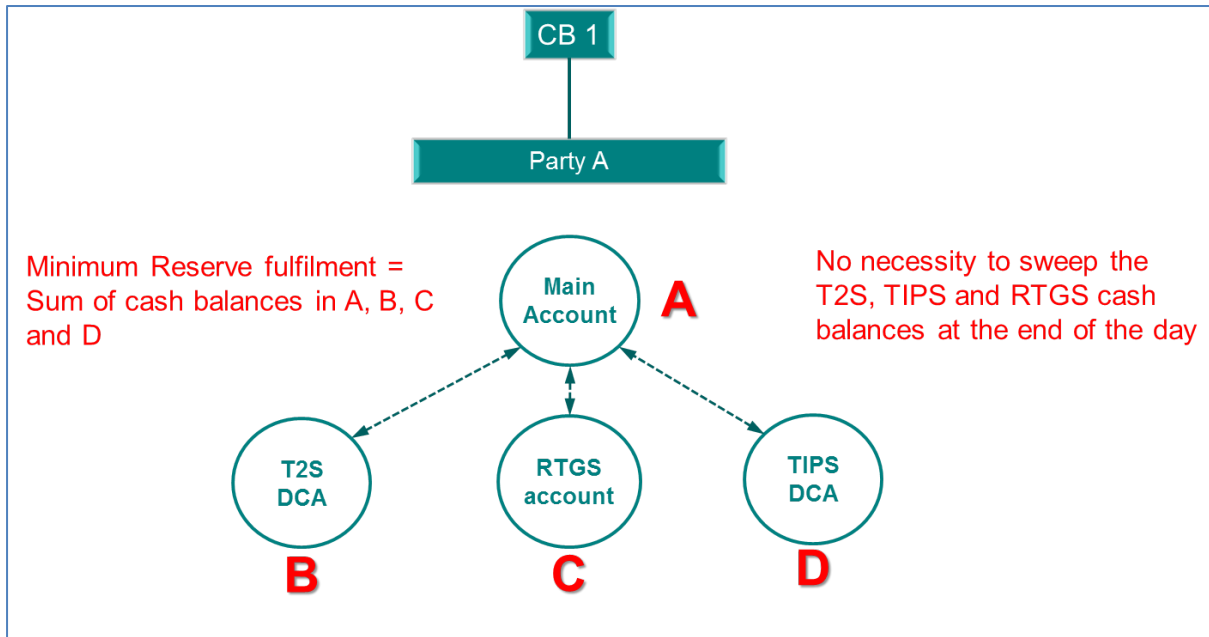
CB 1

Party A

Minimum Reserve fulfilment = Sum of cash balances in A, B, C and D

Main Account

A

No necessity to sweep the T2S, TIPS and RTGS cash balances at the end of the day

T2S DCA

RTGS account

TIPS DCA

B

C

D